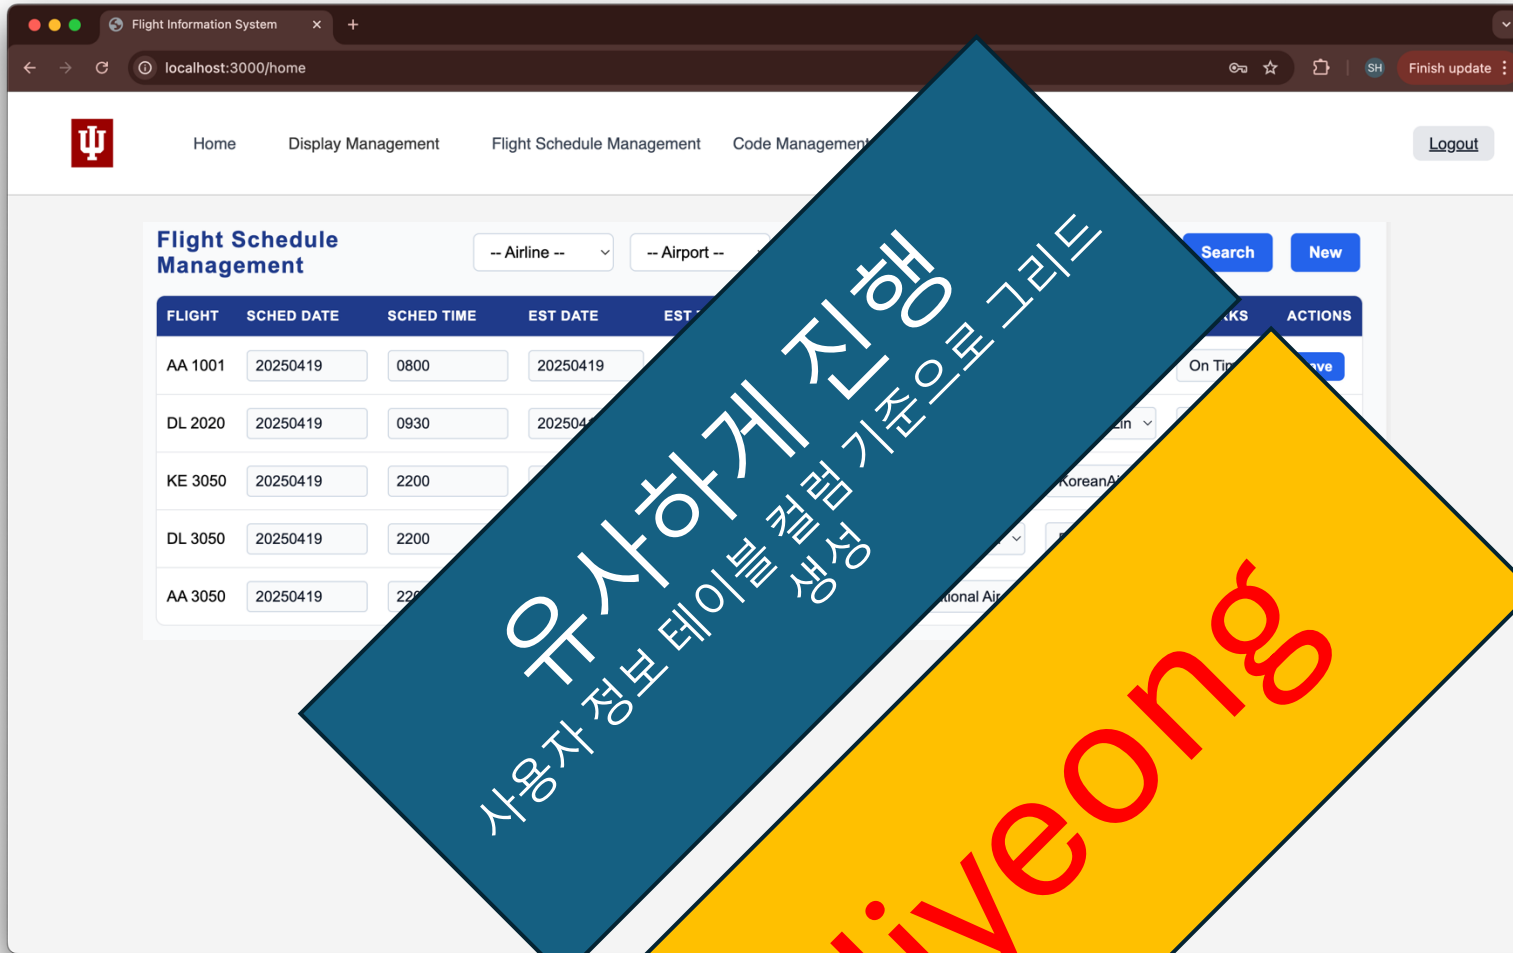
Flight Information System

localhost:3000/home

SH Finish update

Home Display Management Flight Schedule Management Code Management

Logout

Flight Schedule Management

-- Airline -- -- Airport --

Search New

| FLIGHT | SCHED DATE | SCHED TIME | EST DATE | EST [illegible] | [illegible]KS | ACTIONS |
|---|---|---|---|---|---|---|
| AA 1001 | 20250419 | 0800 | 20250419 | | On Ti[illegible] | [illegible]ve |
| DL 2020 | 20250419 | 0930 | 202504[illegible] | | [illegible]in | |
| KE 3050 | 20250419 | 2200 | | | KoreanA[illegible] | |
| DL 3050 | 20250419 | 2200 | | | | |
| AA 3050 | 20250419 | 22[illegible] | | | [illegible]tional Air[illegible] | |

유사하게 진행

사용자 정보 테이블 컬럼 기준으로 그리드 생성

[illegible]iveong